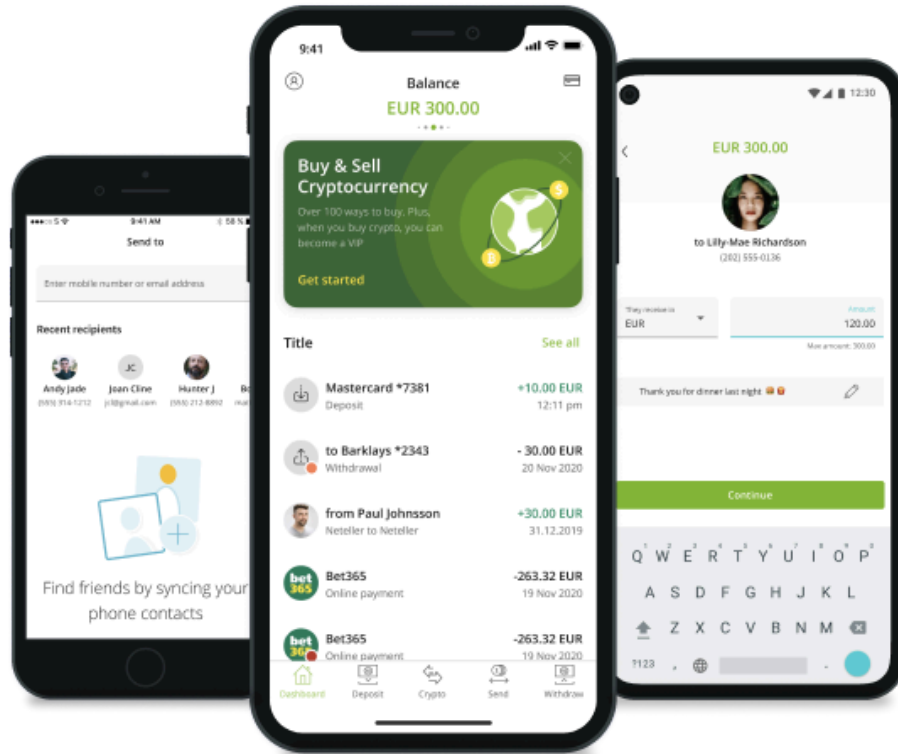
9:41 AM
58 %
Send to
Enter mobile number or email address
Recent recipients
Andy Jade
(555) 314-1212
JC
Joan Cline
jcl@gmail.com
Hunter J
(555) 212-8892
Bo
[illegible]

Find friends by syncing your phone contacts

9:41
Balance
EUR 300.00
Buy & Sell Cryptocurrency
Over 100 ways to buy. Plus, when you buy crypto, you can become a VIP
Get started
Title
See all
Mastercard *7381
Deposit
+10.00 EUR
12:11 pm
to Barklays *2343
Withdrawal
- 30.00 EUR
20 Nov 2020
from Paul Johnsson
Neteller to Neteller
+30.00 EUR
31.12.2019
bet365
Bet365
Online payment
-263.32 EUR
19 Nov 2020
bet365
Bet365
Online payment
-263.32 EUR
19 Nov 2020
Dashboard
Deposit
Crypto
Send
Withdraw

12:30
EUR 300.00
to Lilly-Mae Richardson
(202) 555-0136
They receive in
EUR
Amount
120.00
Max amount: 300.00
Thank you for dinner last night
Continue
Q W E R T Y U I O P
A S D F G H J K L
Z X C V B N M
?123
,
.